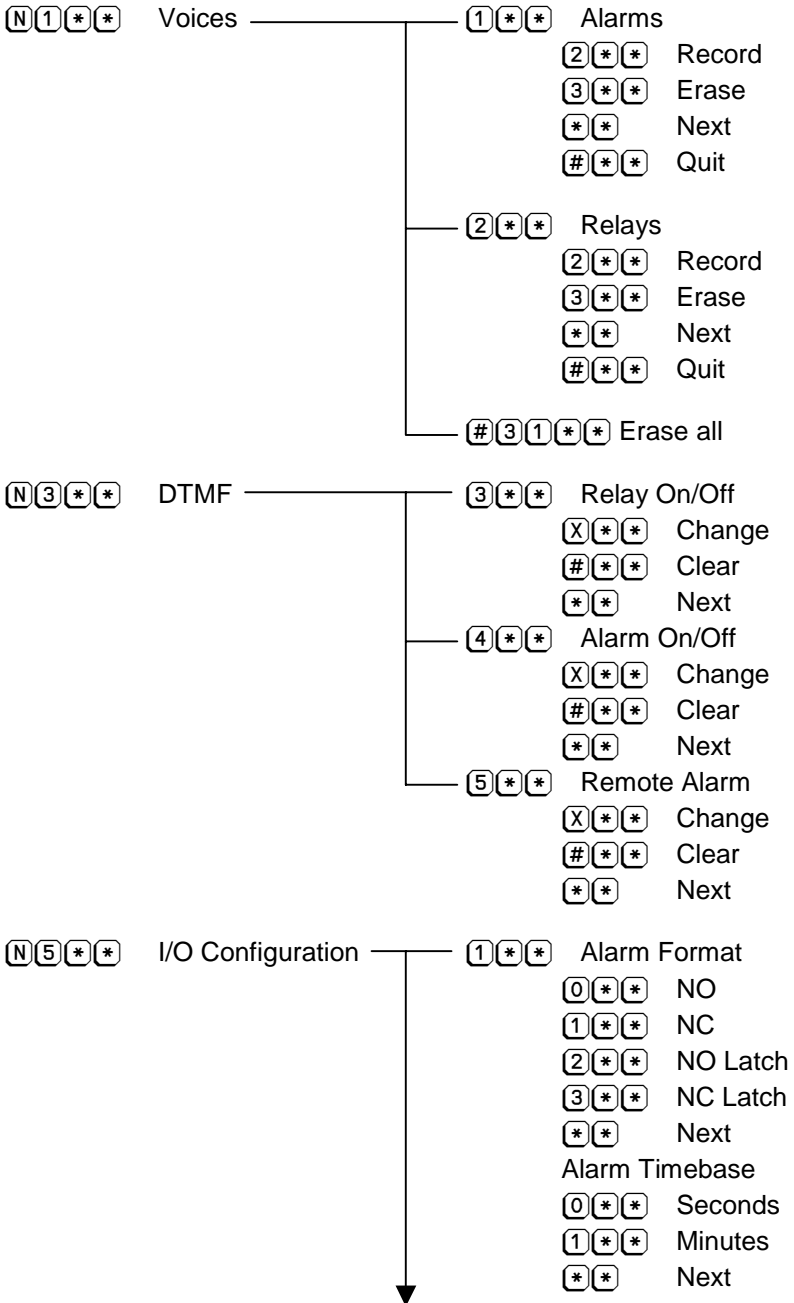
N1** Voices
1** Alarms
2** Record
3** Erase
** Next
#** Quit

2** Relays
2** Record
3** Erase
** Next
#** Quit

#31** Erase all

N3** DTMF
3** Relay On/Off
X** Change
#** Clear
** Next
4** Alarm On/Off
X** Change
#** Clear
** Next
5** Remote Alarm
X** Change
#** Clear
** Next

N5** I/O Configuration
1** Alarm Format
0** NO
1** NC
2** NO Latch
3** NC Latch
** Next
Alarm Timebase
0** Seconds
1** Minutes
** Next